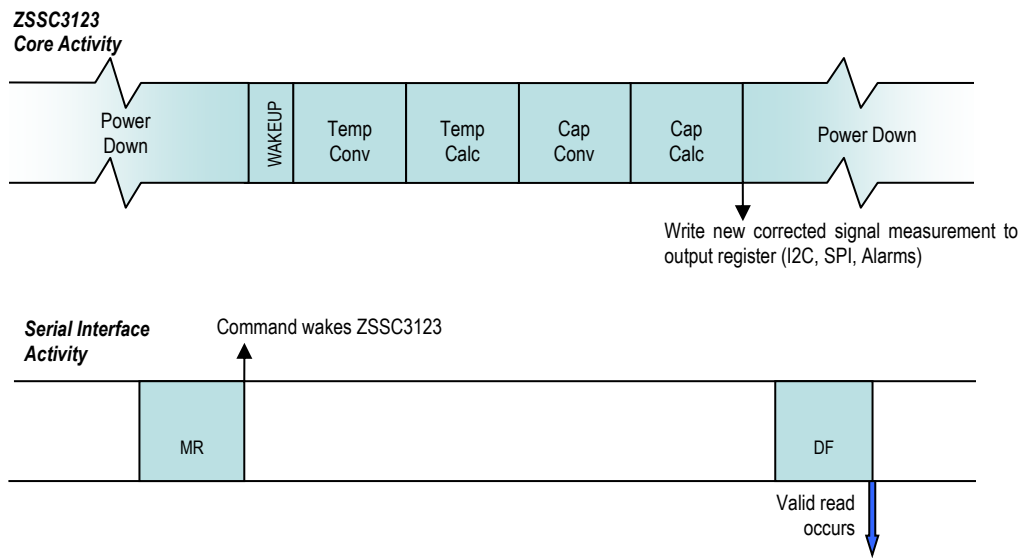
ZSSC3123 Core Activity

Power Down

WAKEUP

Temp Conv

Temp Calc

Cap Conv

Cap Calc

Power Down

Write new corrected signal measurement to output register (I2C, SPI, Alarms)

Serial Interface Activity

Command wakes ZSSC3123

MR

DF

Valid read occurs